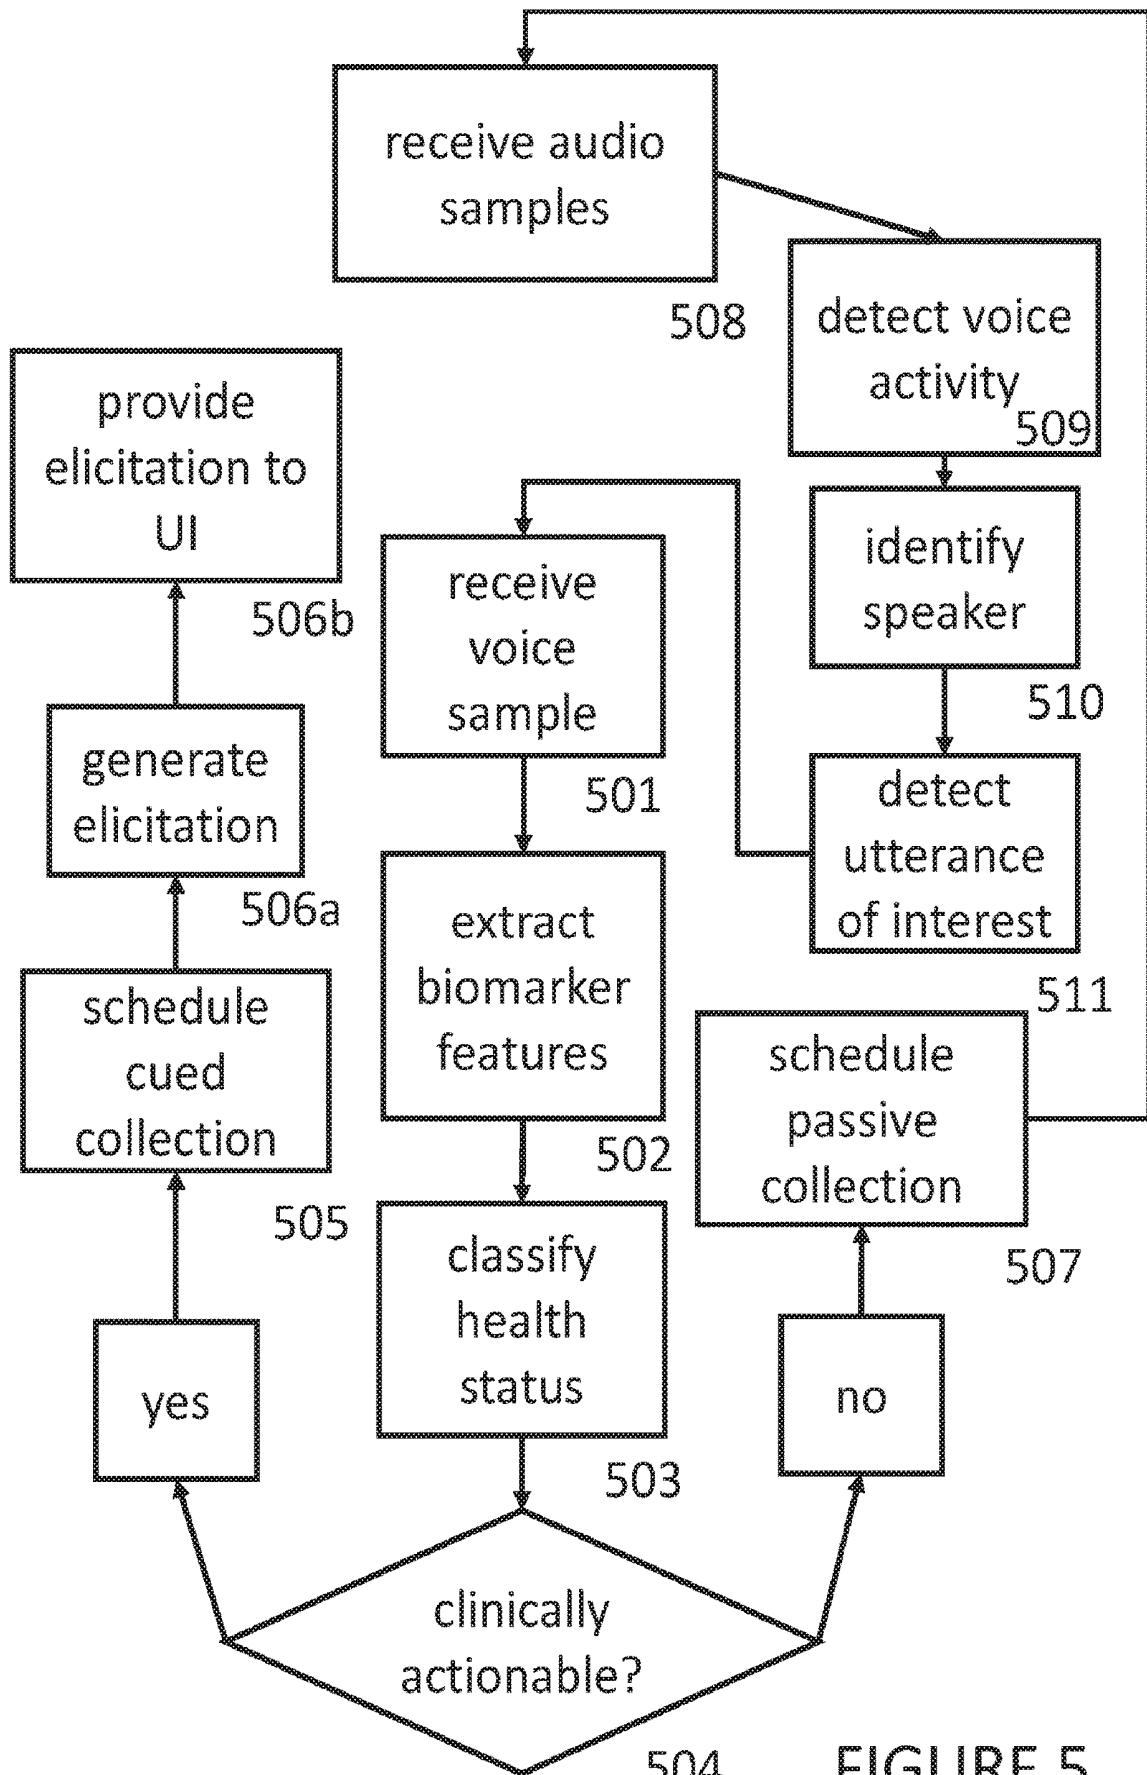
receive audio samples

508

detect voice activity

509

provide elicitation to UI

506b

identify speaker

510

receive voice sample

501

generate elicitation

506a

detect utterance of interest

511

extract biomarker features

502

schedule cued collection

505

schedule passive collection

507

classify health status

503

yes

no

clinically actionable?

504

FIGURE 5